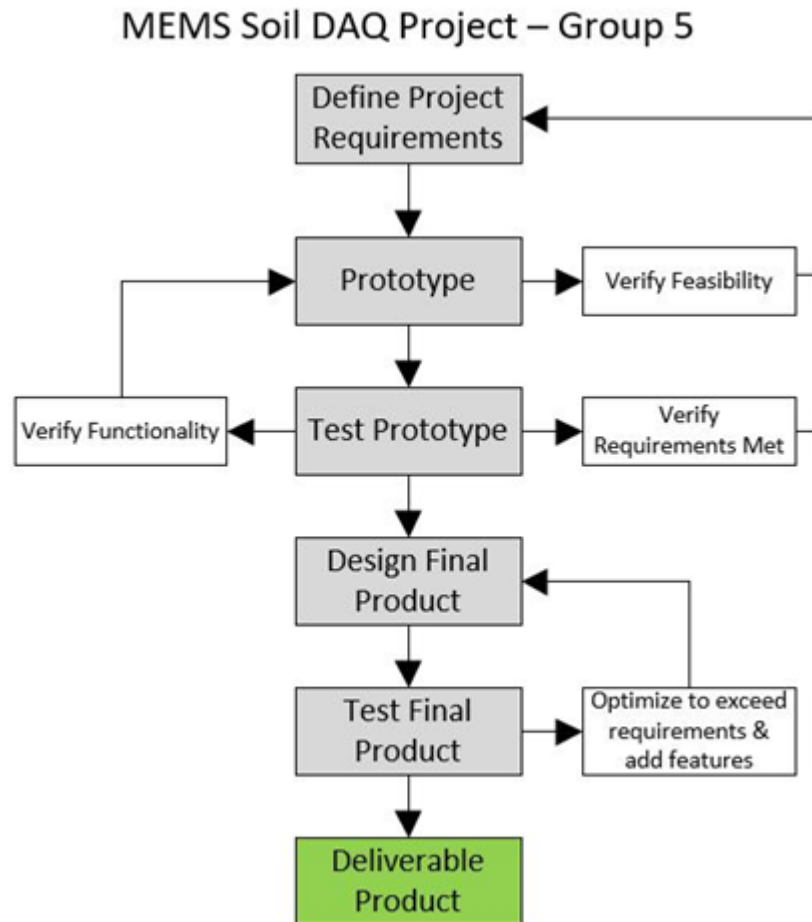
MEMS Soil DAQ Project – Group 5

Define Project Requirements

Prototype

Verify Feasibility

Verify Functionality

Test Prototype

Verify Requirements Met

Design Final Product

Test Final Product

Optimize to exceed requirements & add features

Deliverable Product